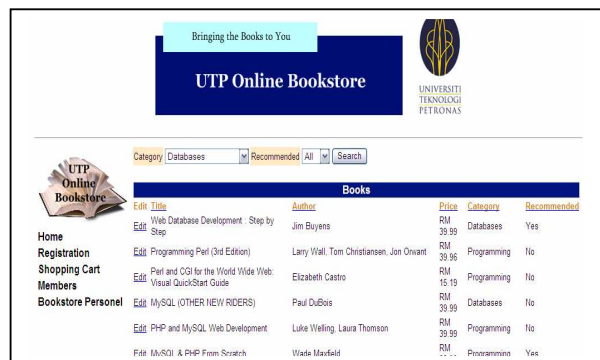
Bringing the Books to You

UTP Online Bookstore

UNIVERSITI TEKNOLOGI PETRONAS

UTP Online Bookstore

Home
Registration
Shopping Cart
Members
Bookstore Personel

Category Databases Recommended All Search

Books

| Edit | Title | Author | Price | Category | Recommended |
|---|---|---|---|---|---|
| Edit | Web Database Development : Step by Step | Jim Buyens | RM 39.99 | Databases | Yes |
| Edit | Programming Perl (3rd Edition) | Larry Wall, Tom Christiansen, Jon Orwant | RM 39.96 | Programming | No |
| Edit | Perl and CGI for the World Wide Web: Visual QuickStart Guide | Elizabeth Castro | RM 15.19 | Programming | No |
| Edit | MySQL (OTHER NEW RIDERS) | Paul DuBois | RM 39.99 | Databases | No |
| Edit | PHP and MySQL Web Development | Luke Welling, Laura Thomson | RM 39.99 | Programming | No |
| Edit | MySQL & PHP From Scratch | Wade Maxfield | RM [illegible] | Programming | Yes |